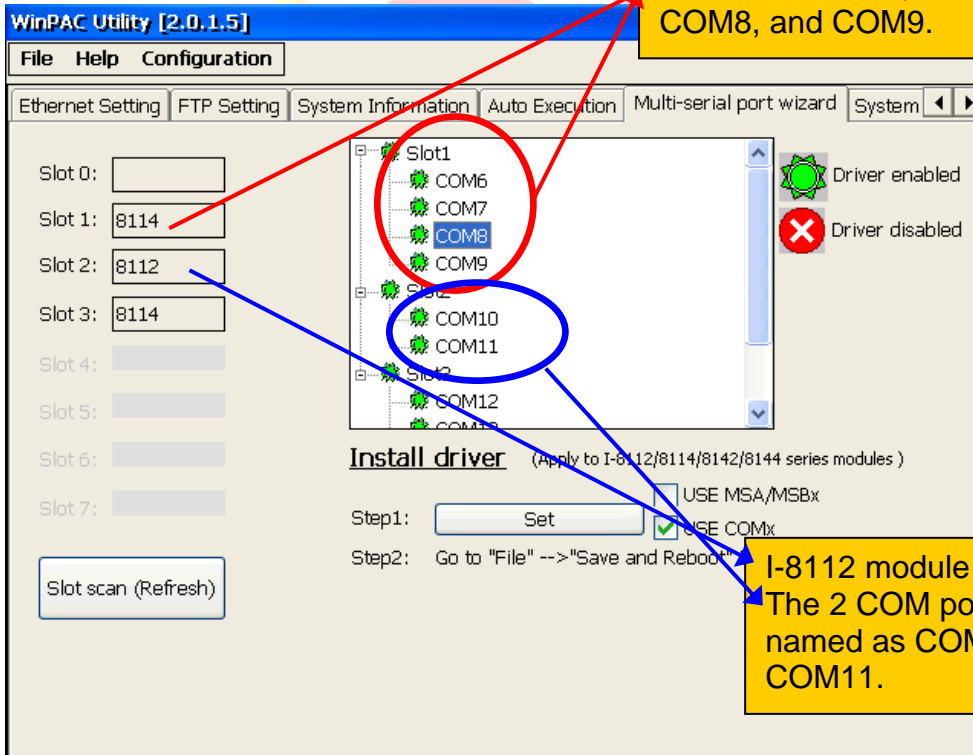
WinPAC Utility [2.0.1.5]

COM8, and COM9.

File Help Configuration

Ethernet Setting FTP Setting System Information Auto Execution Multi-serial port wizard System

Slot 0:
Slot 1: 8114
Slot 2: 8112
Slot 3: 8114
Slot 4:
Slot 5:
Slot 6:
Slot 7:

Slot scan (Refresh)

Slot1
COM6
COM7
COM8
COM9
Slot2
COM10
COM11
Slot3
COM12
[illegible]

Driver enabled
Driver disabled

Install driver (Apply to I-8112/8114/8142/8144 series modules )

Step1: Set
USE MSA/MSBx
USE COMx
Step2: Go to "File" -->"Save and Reboot"

I-8112 module
The 2 COM po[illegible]
named as COM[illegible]
COM11.